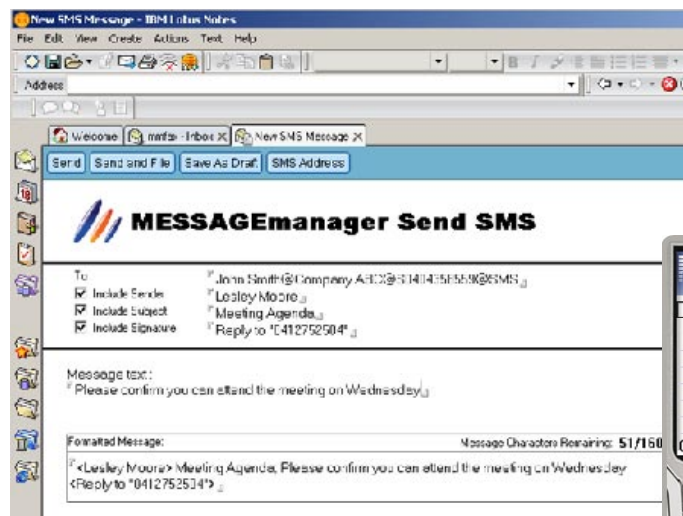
New SMS Message - IBM Lotus Notes

File Edit View Create Actions Text Help

Address

Welcome | mmfax - Inbox | New SMS Message

Send | Send and File | Save As Draft | SMS Address

MESSAGEmanager Send SMS

To | John Smith@Company ABC@61404355559@SMS
Include Sender | Lesley Moore
Include Subject | Meeting Agenda
Include Signature | Reply to "0412752504"

Message text :
Please confirm you can attend the meeting on Wednesday

Formatted Message: | Message Characters Remaining: 51/160

<Lesley Moore> Meeting Agenda, Please confirm you can attend the meeting on Wednesday <Reply to "0412752504">